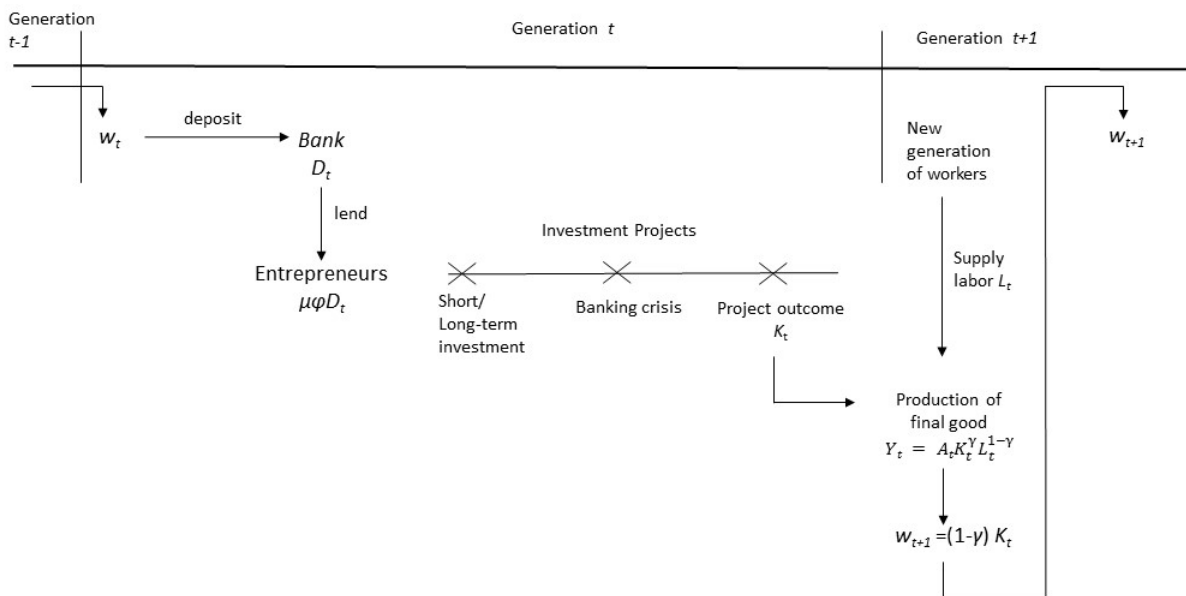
Generation $t-1$

Generation $t$

Generation $t+1$

$w_t$

deposit

Bank $D_t$

lend

Entrepreneurs $\mu\varphi D_t$

Investment Projects

Short/ Long-term investment

Banking crisis

Project outcome $K_t$

New generation of workers

Supply labor $L_t$

Production of final good $Y_t = A_t K_t^{\gamma} L_t^{1-\gamma}$

$w_{t+1} = (1-\gamma) K_t$

$w_{t+1}$